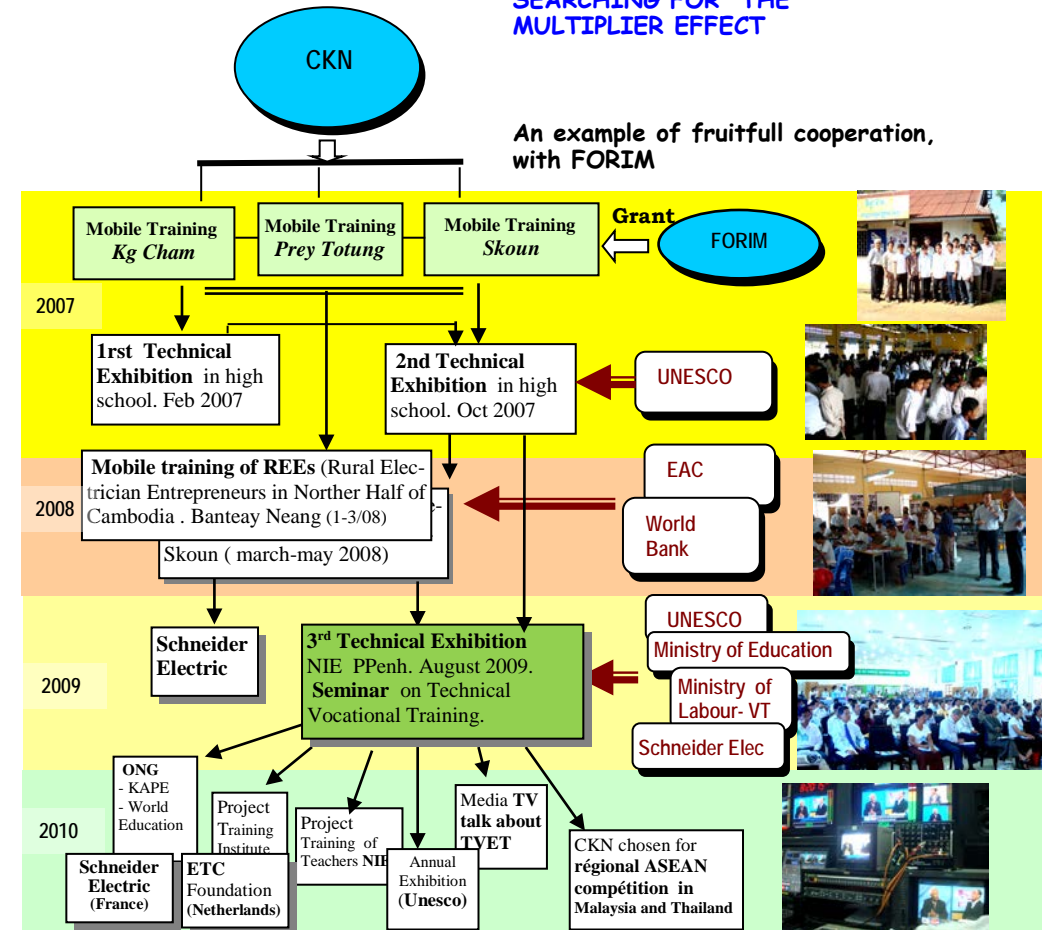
SEARCHING FOR THE MULTIPLIER EFFECT

CKN

An example of fruitfull cooperation, with FORIM

Mobile Training *Kg Cham*

Mobile Training *Prey Totung*

Mobile Training *Skoun*

Grant

FORIM

2007

1rst Technical Exhibition in high school. Feb 2007

2nd Technical Exhibition in high school. Oct 2007

UNESCO

2008

Mobile training of REEs (Rural Electrician Entrepreneurs in Norther Half of Cambodia . Banteay Neang (1-3/08)

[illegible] Skoun ( march-may 2008)

EAC

World Bank

2009

Schneider Electric

3rd Technical Exhibition NIE PPenh. August 2009. Seminar on Technical Vocational Training.

UNESCO

Ministry of Education

Ministry of Labour- VT

Schneider Elec

2010

ONG
- KAPE
- World Education

Project Training Institute

Schneider Electric (France)

ETC Foundation (Netherlands)

Project Training of Teachers NIE

Annual Exhibition (Unesco)

Media TV talk about TVET

CKN chosen for régional ASEAN compétition in Malaysia and Thailand